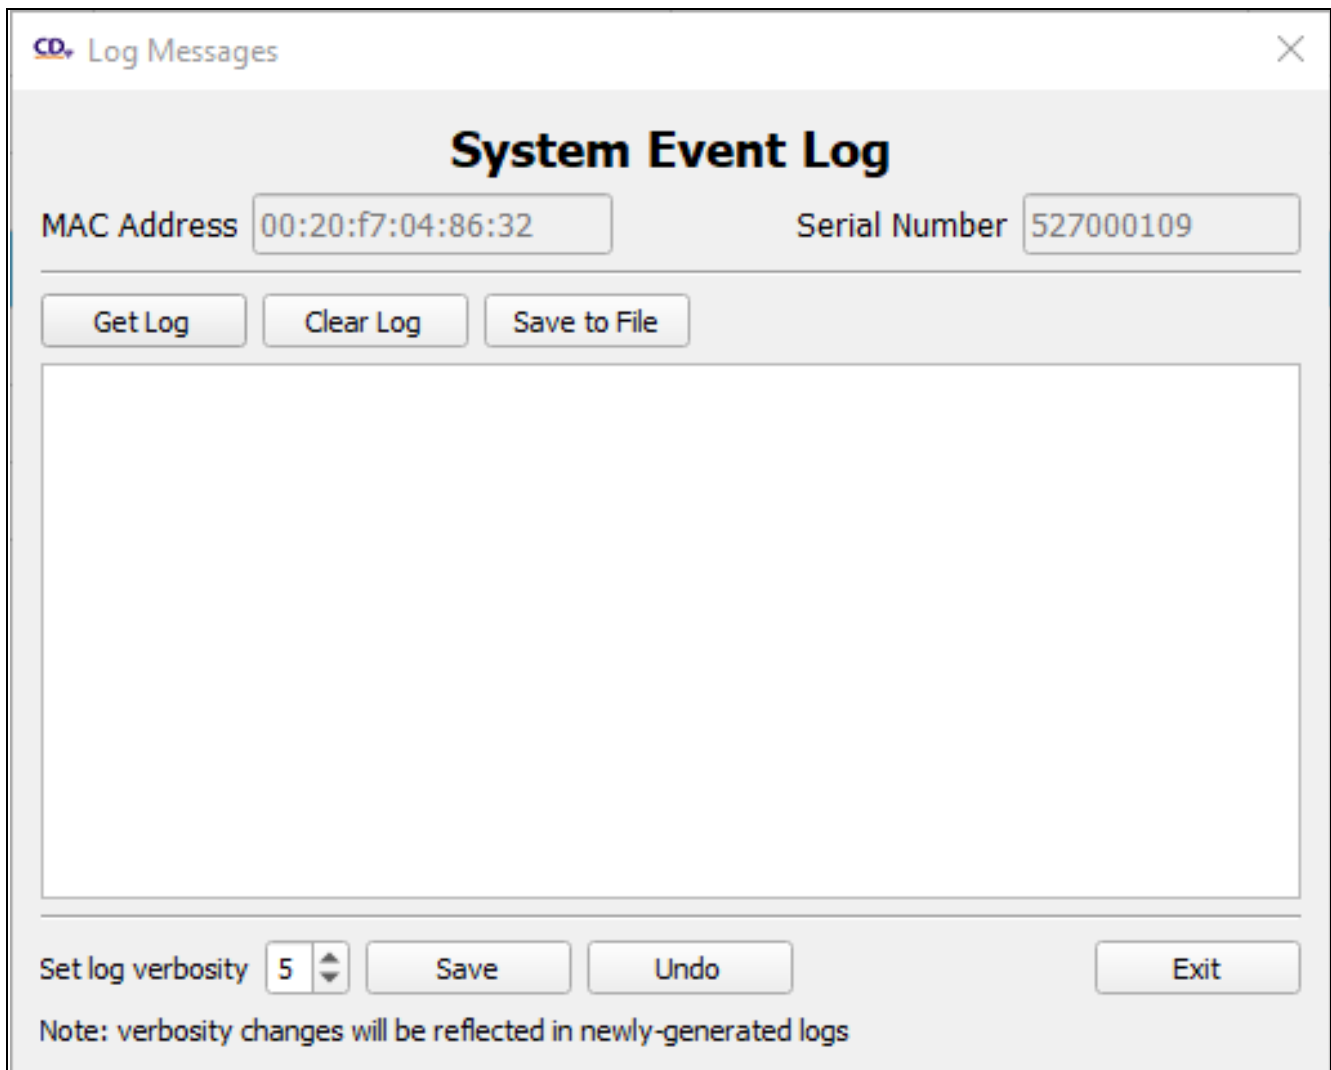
CD Log Messages

System Event Log

MAC Address 00:20:f7:04:86:32

Serial Number 527000109

Get Log

Clear Log

Save to File

Set log verbosity 5

Save

Undo

Exit

Note: verbosity changes will be reflected in newly-generated logs